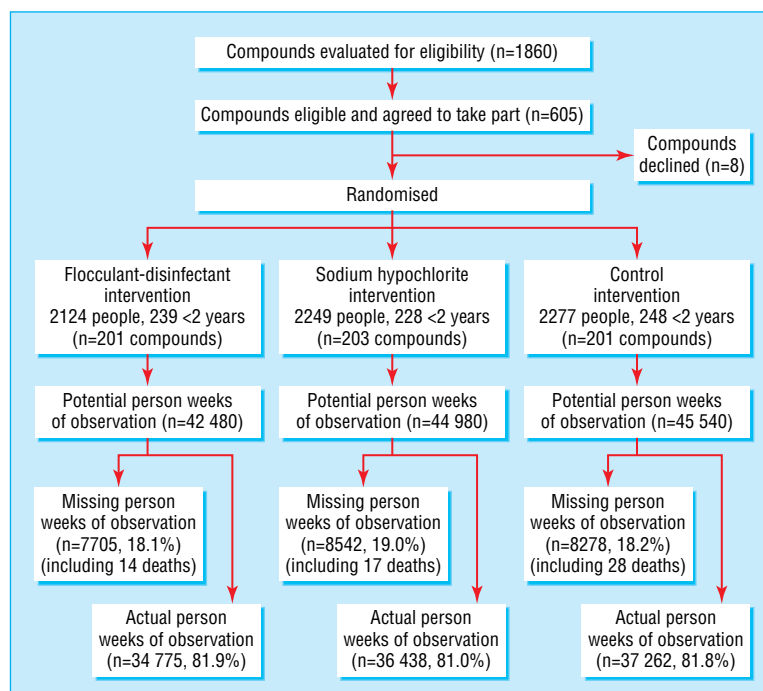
Compounds evaluated for eligibility (n=1860)

Compounds eligible and agreed to take part (n=605)

Compounds declined (n=8)

Randomised

Flocculant-disinfectant intervention 2124 people, 239 <2 years (n=201 compounds)

Sodium hypochlorite intervention 2249 people, 228 <2 years (n=203 compounds)

Control intervention 2277 people, 248 <2 years (n=201 compounds)

Potential person weeks of observation (n=42 480)

Potential person weeks of observation (n=44 980)

Potential person weeks of observation (n=45 540)

Missing person weeks of observation (n=7705, 18.1%) (including 14 deaths)

Missing person weeks of observation (n=8542, 19.0%) (including 17 deaths)

Missing person weeks of observation (n=8278, 18.2%) (including 28 deaths)

Actual person weeks of observation (n=34 775, 81.9%)

Actual person weeks of observation (n=36 438, 81.0%)

Actual person weeks of observation (n=37 262, 81.8%)